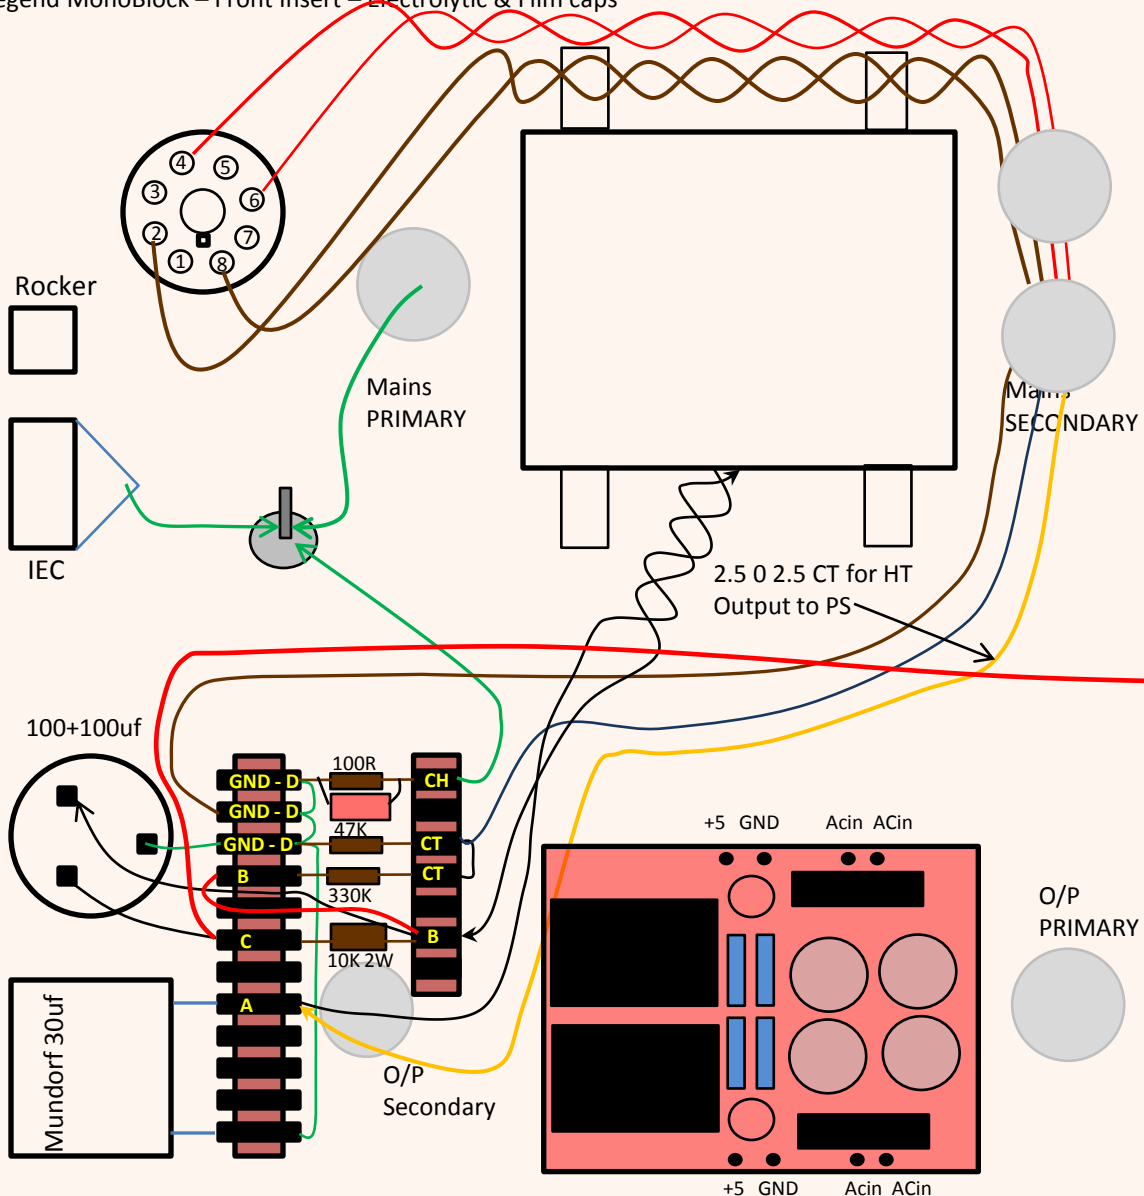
egend MonoBlock – Front insert – Electrolytic & Film caps

4
5
3
6
2
7
1
8

Rocker

Mains
PRIMARY

IEC

Mains
SECONDARY

2.5 0 2.5 CT for HT
Output to PS

100+100uf

GND - D
GND - D
GND - D
B
C
A

100R
47K
330K
10K 2W

CH
CT
CT
B

+5 GND
Acin ACin

O/P
PRIMARY

Mundorf 30uf

O/P
Secondary

+5 GND
Acin ACin